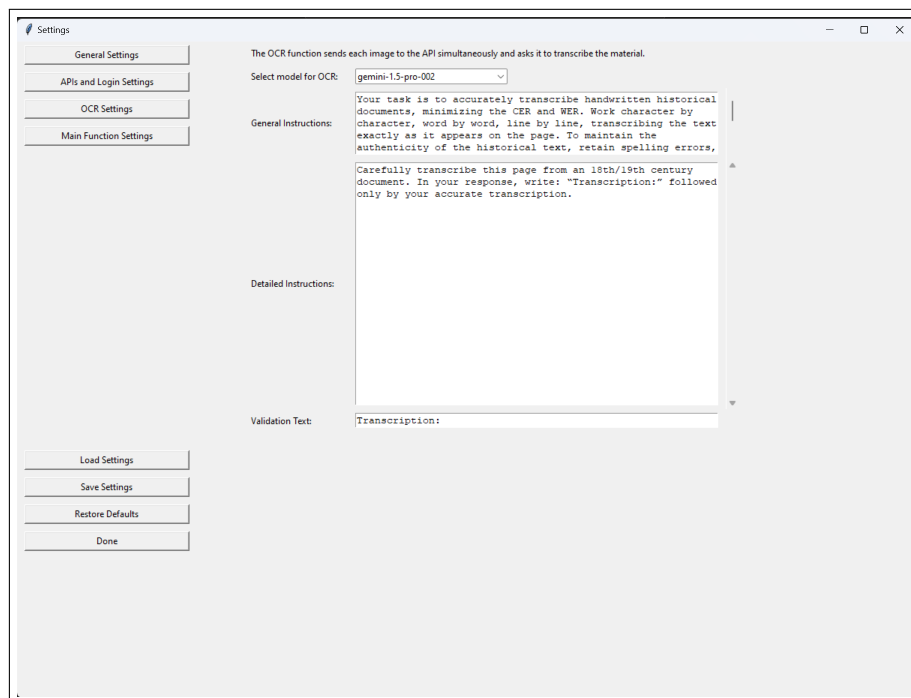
Settings

General Settings
APIs and Login Settings
OCR Settings
Main Function Settings

The OCR function sends each image to the API simultaneously and asks it to transcribe the material.

Select model for OCR: gemini-1.5-pro-002

General Instructions: Your task is to accurately transcribe handwritten historical documents, minimizing the CER and WER. Work character by character, word by word, line by line, transcribing the text exactly as it appears on the page. To maintain the authenticity of the historical text, retain spelling errors,

Detailed Instructions: Carefully transcribe this page from an 18th/19th century document. In your response, write: "Transcription:" followed only by your accurate transcription.

Validation Text: Transcription:

Load Settings
Save Settings
Restore Defaults
Done